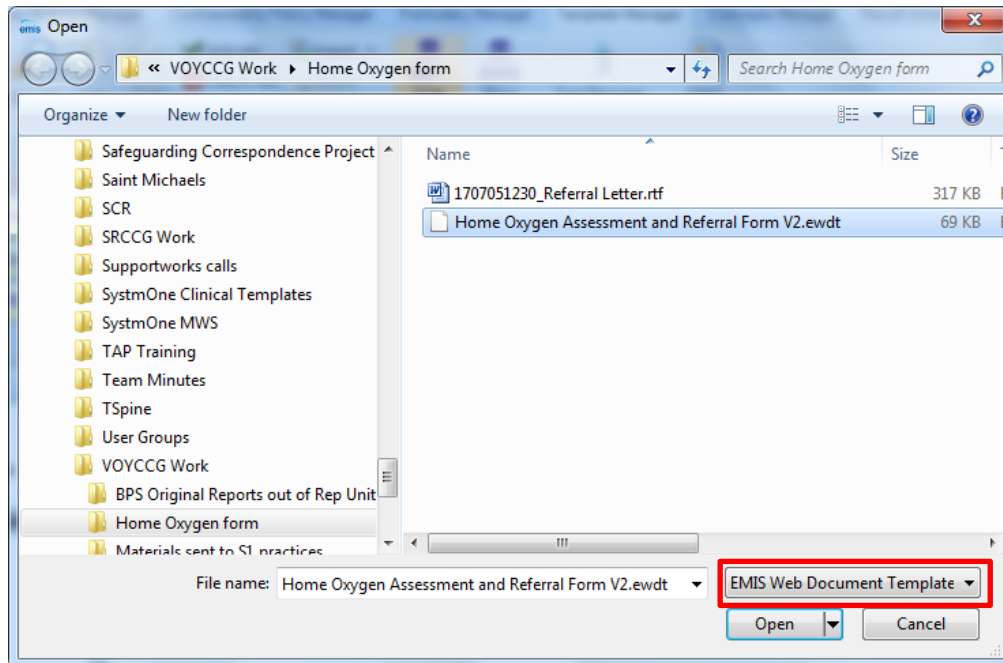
Open

« VOYCCG Work ▸ Home Oxygen form

Search Home Oxygen form

Organize ▾ New folder

Safeguarding Correspondence Project
Saint Michaels
SCR
SRCCG Work
Supportworks calls
SystmOne Clinical Templates
SystmOne MWS
TAP Training
Team Minutes
TSpine
User Groups
VOYCCG Work
BPS Original Reports out of Rep Unit
Home Oxygen form
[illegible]

| Name | Size |
|---|---|
| 1707051230_Referral Letter.rtf | 317 KB |
| Home Oxygen Assessment and Referral Form V2.ewdt | 69 KB |

File name: Home Oxygen Assessment and Referral Form V2.ewdt

EMIS Web Document Template

Open

Cancel